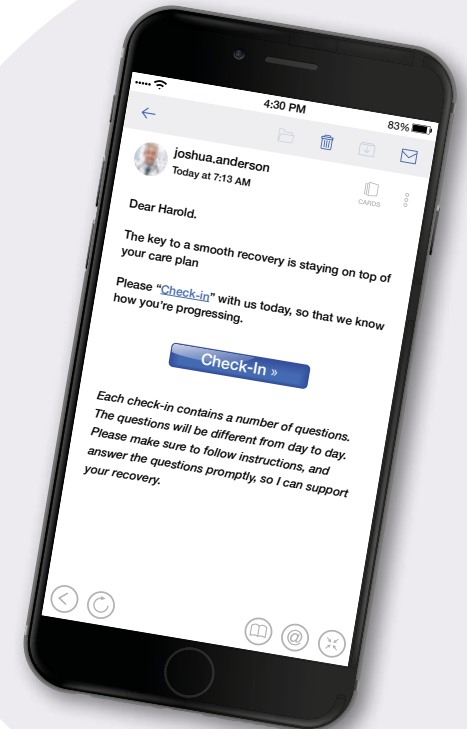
4:30 PM

83%

joshua.anderson

Today at 7:13 AM

CARDS

Dear Harold.

The key to a smooth recovery is staying on top of your care plan

Please "Check-in" with us today, so that we know how you're progressing.

Check-In »

Each check-in contains a number of questions. The questions will be different from day to day. Please make sure to follow instructions, and answer the questions promptly, so I can support your recovery.